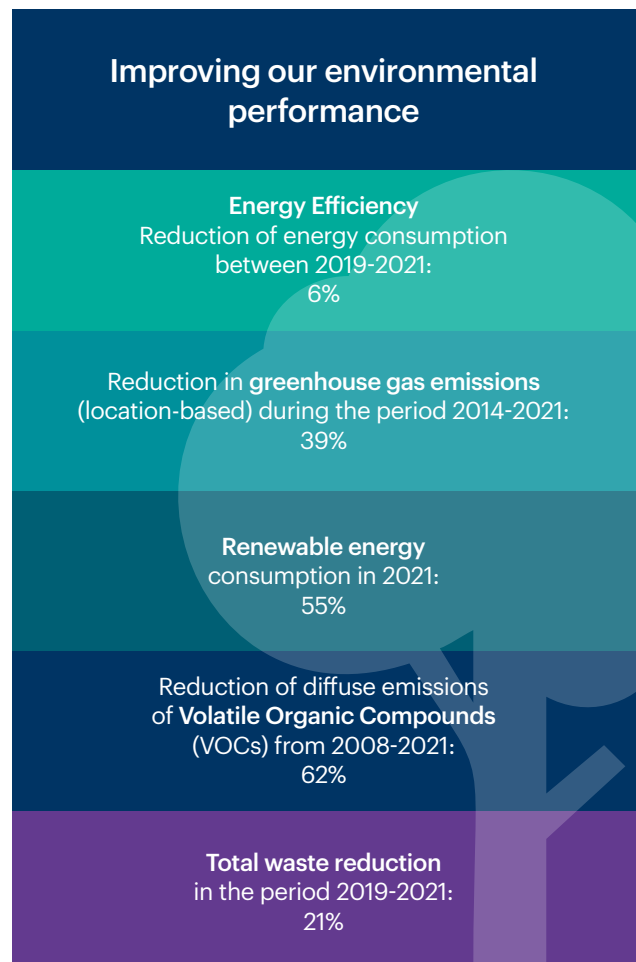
Improving our environmental performance

Energy Efficiency
Reduction of energy consumption between 2019-2021:
6%

Reduction in greenhouse gas emissions (location-based) during the period 2014-2021:
39%

Renewable energy consumption in 2021:
55%

Reduction of diffuse emissions of Volatile Organic Compounds (VOCs) from 2008-2021:
62%

Total waste reduction in the period 2019-2021:
21%